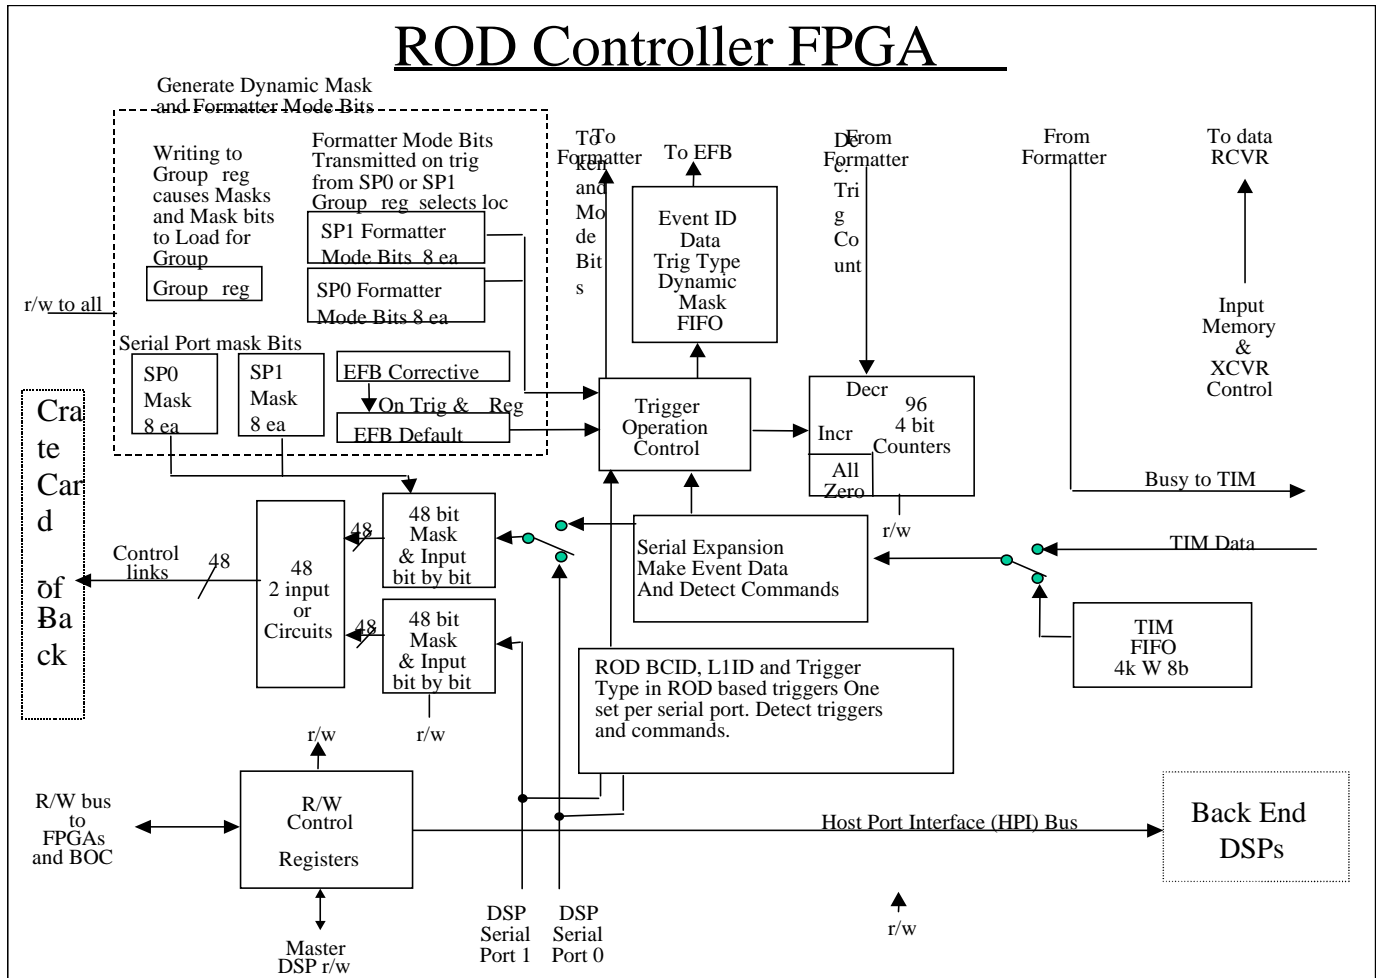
ROD Controller FPGA

Generate Dynamic Mask and Formatter Mode Bits

Writing to Group reg causes Masks and Mask bits to Load for Group

Group reg

Formatter Mode Bits Transmitted on trig from SP0 or SP1 Group reg selects loc

SP1 Formatter Mode Bits 8 ea

SP0 Formatter Mode Bits 8 ea

r/w to all

Serial Port mask Bits

SP0 Mask 8 ea

SP1 Mask 8 ea

EFB Corrective

On Trig & Reg

EFB Default

To Formatter

Token and Mode Bits

To EFB

Event ID Data Trig Type Dynamic Mask FIFO

From Formatter

Dec. Trig Count

From Formatter

To data RCVR

Input Memory & XCVR Control

Trigger Operation Control

Decr

96 4 bit Counters

Incr

All Zero

Busy to TIM

r/w

Crate Card of Back

Control links

48

48 2 input or Circuits

48

48

48 bit Mask & Input bit by bit

48 bit Mask & Input bit by bit

r/w

Serial Expansion Make Event Data And Detect Commands

TIM Data

TIM FIFO 4k W 8b

ROD BCID, L1ID and Trigger Type in ROD based triggers One set per serial port. Detect triggers and commands.

r/w

R/W bus to FPGAs and BOC

R/W Control Registers

Host Port Interface (HPI) Bus

Back End DSPs

Master DSP r/w

DSP Serial Port 1

DSP Serial Port 0

r/w